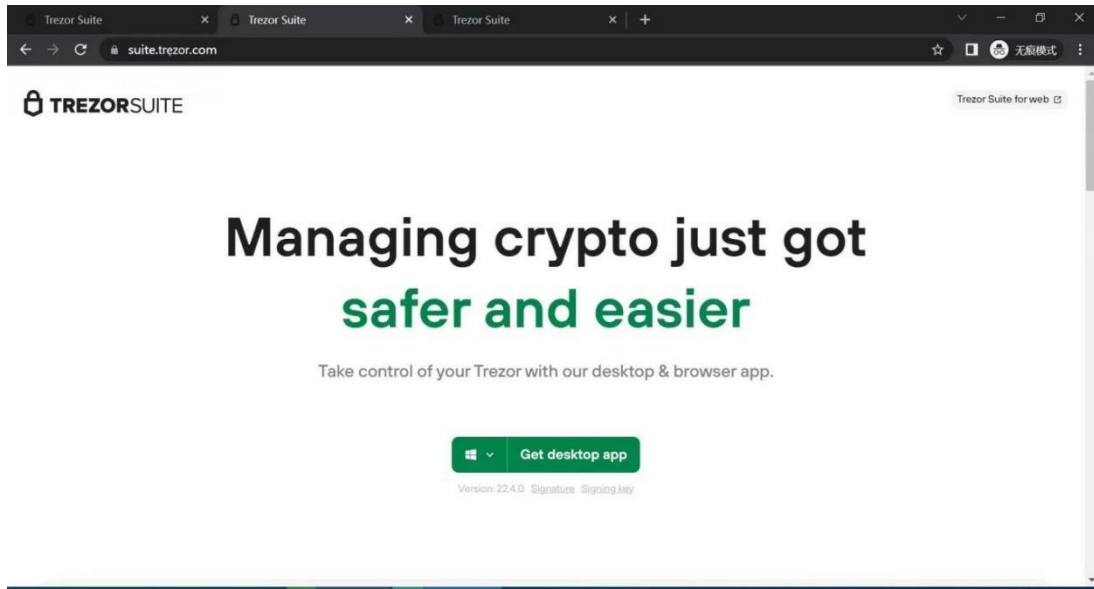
Trezor Suite
Trezor Suite
Trezor Suite
suite.trezor.com
无痕模式

TREZORSUITE

Trezor Suite for web

Managing crypto just got safer and easier

Take control of your Trezor with our desktop & browser app.

Get desktop app

Version: 22.4.0 Signature Signing key